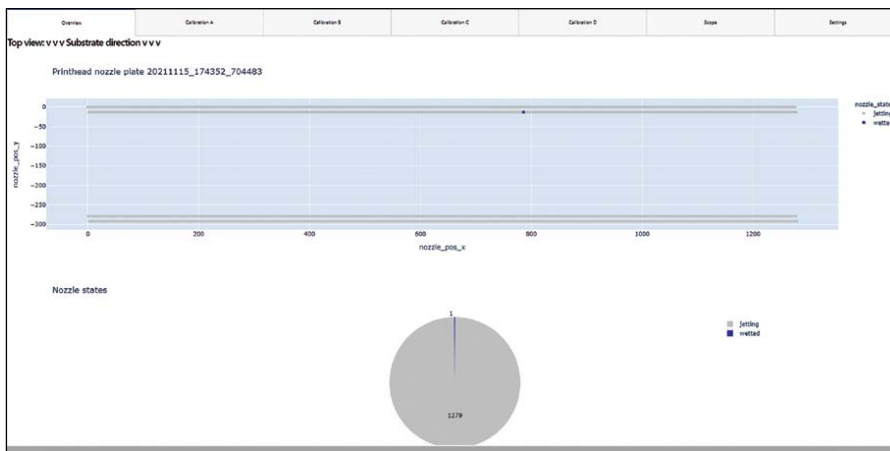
Overview | Calibration A | Calibration B | Calibration C | Calibration D | Scope | Settings

Top view: v v v Substrate direction v v v

Printhead nozzle plate 20211115_174352_704483

nozzle_state
jetting
wetted

0
−50
−100
−150
−200
−250
−300

nozzle_pos_y

0
200
400
600
800
1000
1200

nozzle_pos_x

Nozzle states

jetting
wetted

1

1279